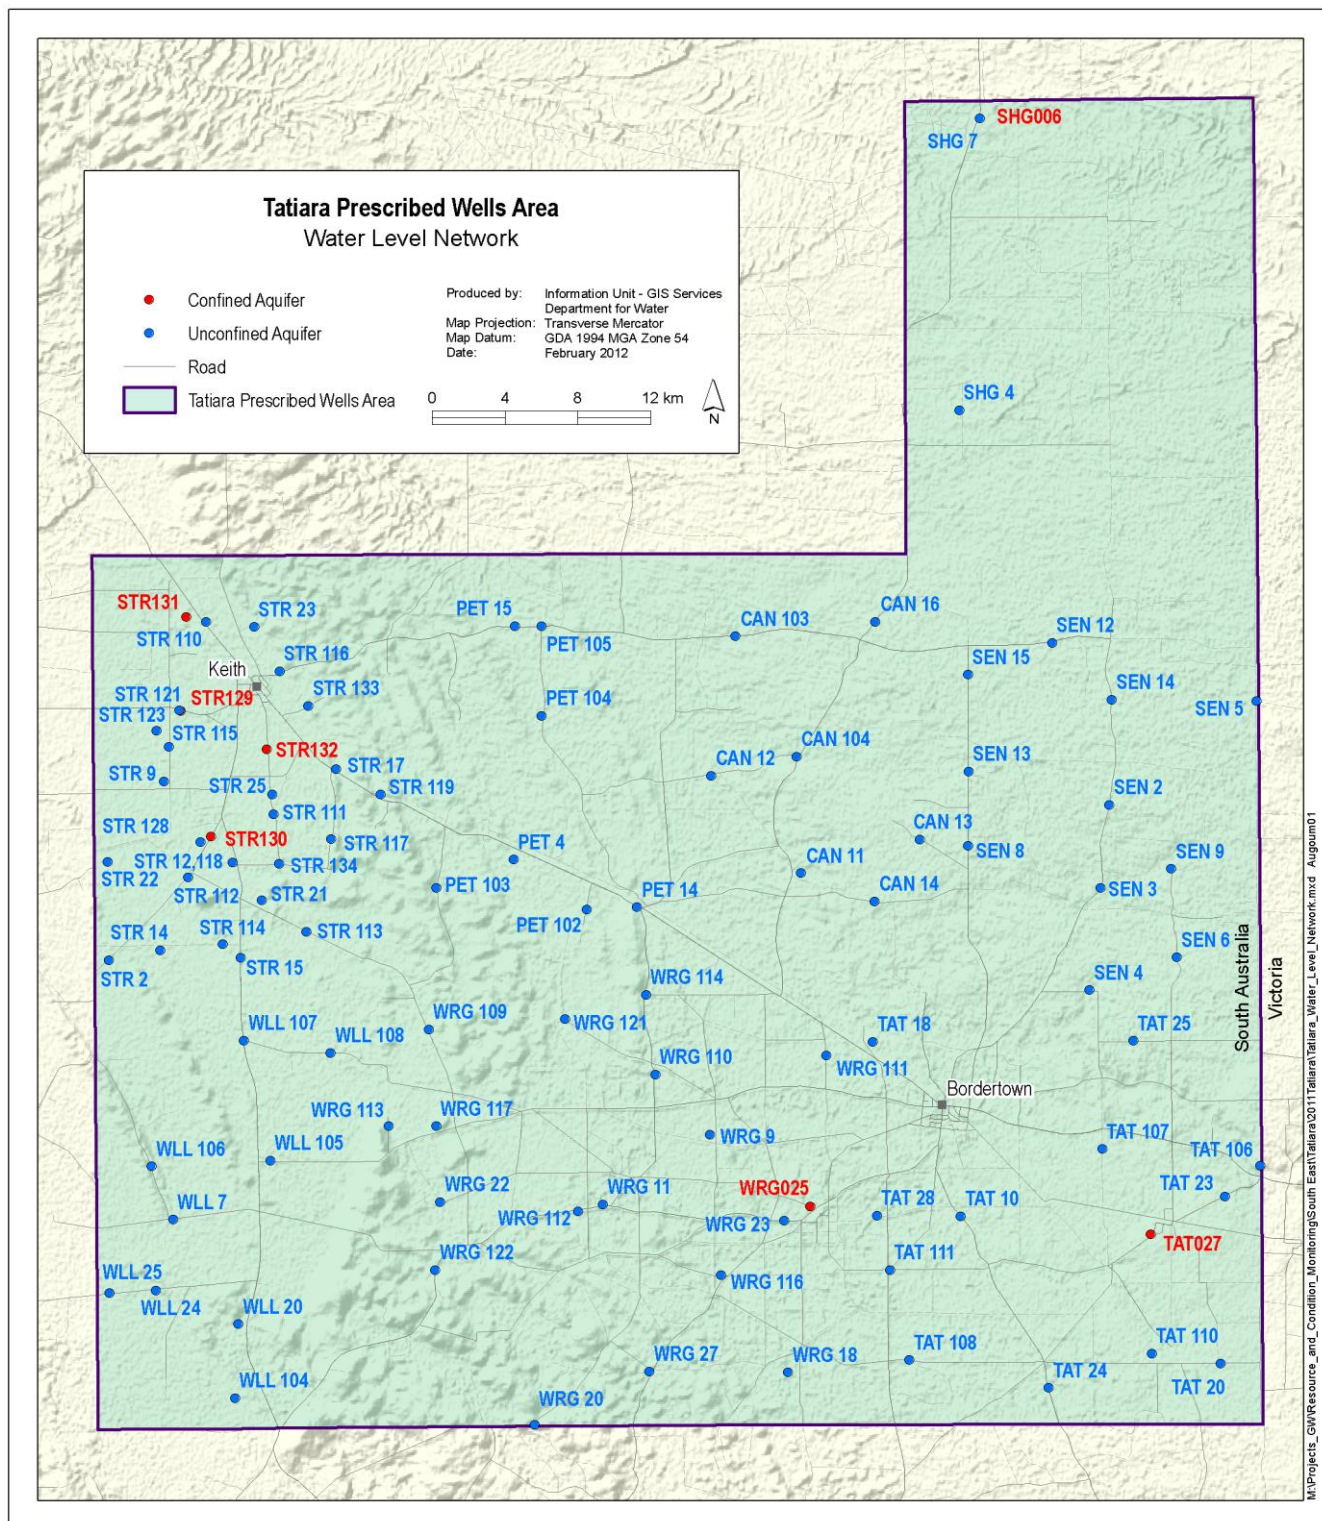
Tatiara Prescribed Wells Area
Water Level Network

Confined Aquifer
Unconfined Aquifer
Road
Tatiara Prescribed Wells Area

Produced by: Information Unit - GIS Services Department for Water
Map Projection: Transverse Mercator
Map Datum: GDA 1994 MGA Zone 54
Date: February 2012

0 4 8 12 km
N

SHG006
SHG 7
SHG 4
STR131
STR 23
STR 110
PET 15
CAN 103
CAN 16
SEN 12
Keith
STR 116
PET 105
SEN 15
STR 121
STR129
STR 133
PET 104
SEN 14
STR 123
SEN 5
STR 115
CAN 104
STR132
STR 17
CAN 12
SEN 13
STR 9
STR 25
STR 119
SEN 2
STR 111
STR 128
STR130
STR 117
CAN 13
PET 4
SEN 8
SEN 9
STR 12,118
STR 134
CAN 11
STR 22
PET 103
CAN 14
STR 112
STR 21
PET 14
SEN 3
PET 102
STR 14
STR 114
STR 113
SEN 6
STR 2
STR 15
WRG 114
SEN 4
South Australia
Victoria
WRG 109
WLL 107
WRG 121
TAT 18
TAT 25
WLL 108
WRG 110
WRG 111
Bordertown
WRG 113
WRG 117
TAT 107
WLL 106
WLL 105
WRG 9
TAT 106
WRG 22
WRG 11
WRG025
TAT 23
WLL 7
WRG 112
WRG 23
TAT 28
TAT 10
TAT027
WRG 122
TAT 111
WLL 25
WRG 116
WLL 24
WLL 20
TAT 110
TAT 108
WRG 27
WRG 18
TAT 24
WLL 104
TAT 20
WRG 20

M:\Projects_GW\Resource_and_Condition_Monitoring\South East\Tatiara\2011Tatiara\Tatiara_Water_Level_Network.mxd Augoum01